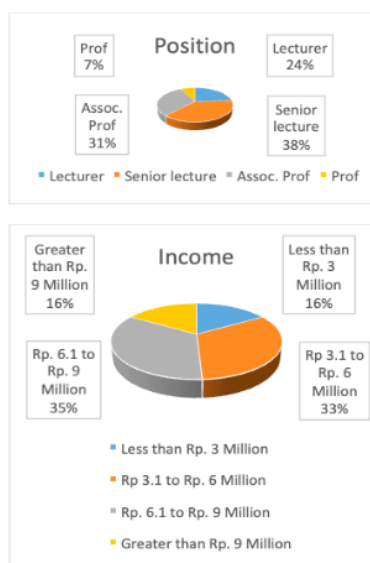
Position

Prof
7%

Lecturer
24%

Assoc. Prof
31%

Senior lecture
38%

Lecturer  Senior lecture  Assoc. Prof  Prof

Income

Greater than Rp. 9 Million
16%

Less than Rp. 3 Million
16%

Rp. 6.1 to Rp. 9 Million
35%

Rp 3.1 to Rp. 6 Million
33%

Less than Rp. 3 Million
Rp 3.1 to Rp. 6 Million
Rp. 6.1 to Rp. 9 Million
Greater than Rp. 9 Million